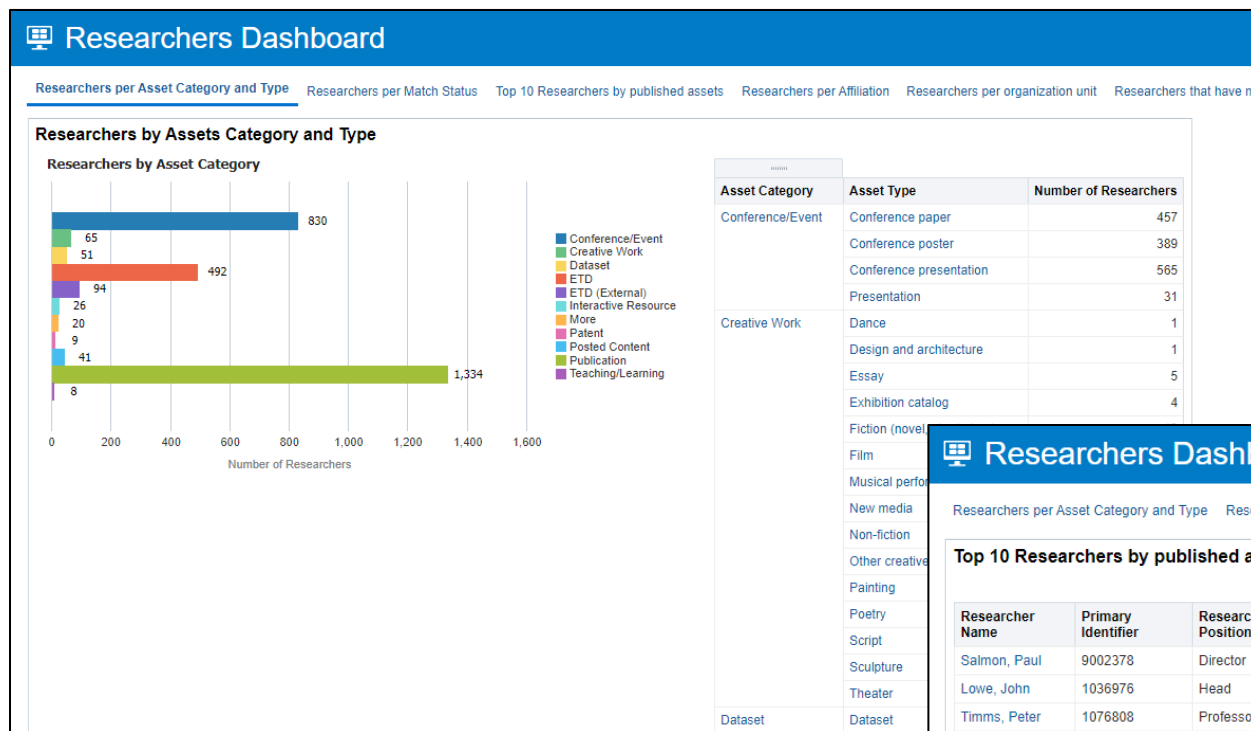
Researchers Dashboard

Researchers per Asset Category and Type | Researchers per Match Status | Top 10 Researchers by published assets | Researchers per Affiliation | Researchers per organization unit | Researchers that have n

Researchers by Assets Category and Type

Researchers by Asset Category

830
65
51
492
94
26
20
9
41
1,334
8

0 200 400 600 800 1,000 1,200 1,400 1,600

Number of Researchers

Conference/Event
Creative Work
Dataset
ETD
ETD (External)
Interactive Resource
More
Patent
Posted Content
Publication
Teaching/Learning

| Asset Category | Asset Type | Number of Researchers |
|---|---|---|
| Conference/Event | Conference paper | 457 |
| | Conference poster | 389 |
| | Conference presentation | 565 |
| | Presentation | 31 |
| Creative Work | Dance | 1 |
| | Design and architecture | 1 |
| | Essay | 5 |
| | Exhibition catalog | 4 |
| | Fiction (novel, | |
| | Film | |
| | Musical perfor | |
| | New media | |
| | Non-fiction | |
| | Other creative | |
| | Painting | |
| | Poetry | |
| | Script | |
| | Sculpture | |
| | Theater | |
| Dataset | Dataset | |

Researchers Dashb

Researchers per Asset Category and Type | Res

Top 10 Researchers by published a

| Researcher Name | Primary Identifier | Researc Position |
|---|---|---|
| Salmon, Paul | 9002378 | Director |
| Lowe, John | 1036976 | Head |
| Timms, Peter | 1076808 | Professo |